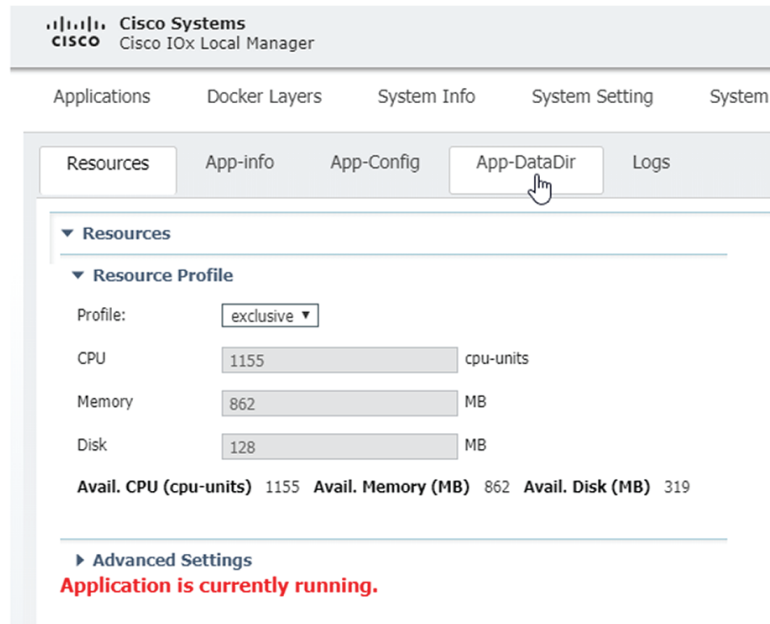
cisco Cisco Systems
Cisco IOx Local Manager

Applications Docker Layers System Info System Setting System

Resources App-info App-Config App-DataDir Logs

▼ Resources

▼ Resource Profile

Profile: exclusive ▼

CPU 1155 cpu-units

Memory 862 MB

Disk 128 MB

Avail. CPU (cpu-units) 1155 Avail. Memory (MB) 862 Avail. Disk (MB) 319

▶ Advanced Settings

Application is currently running.